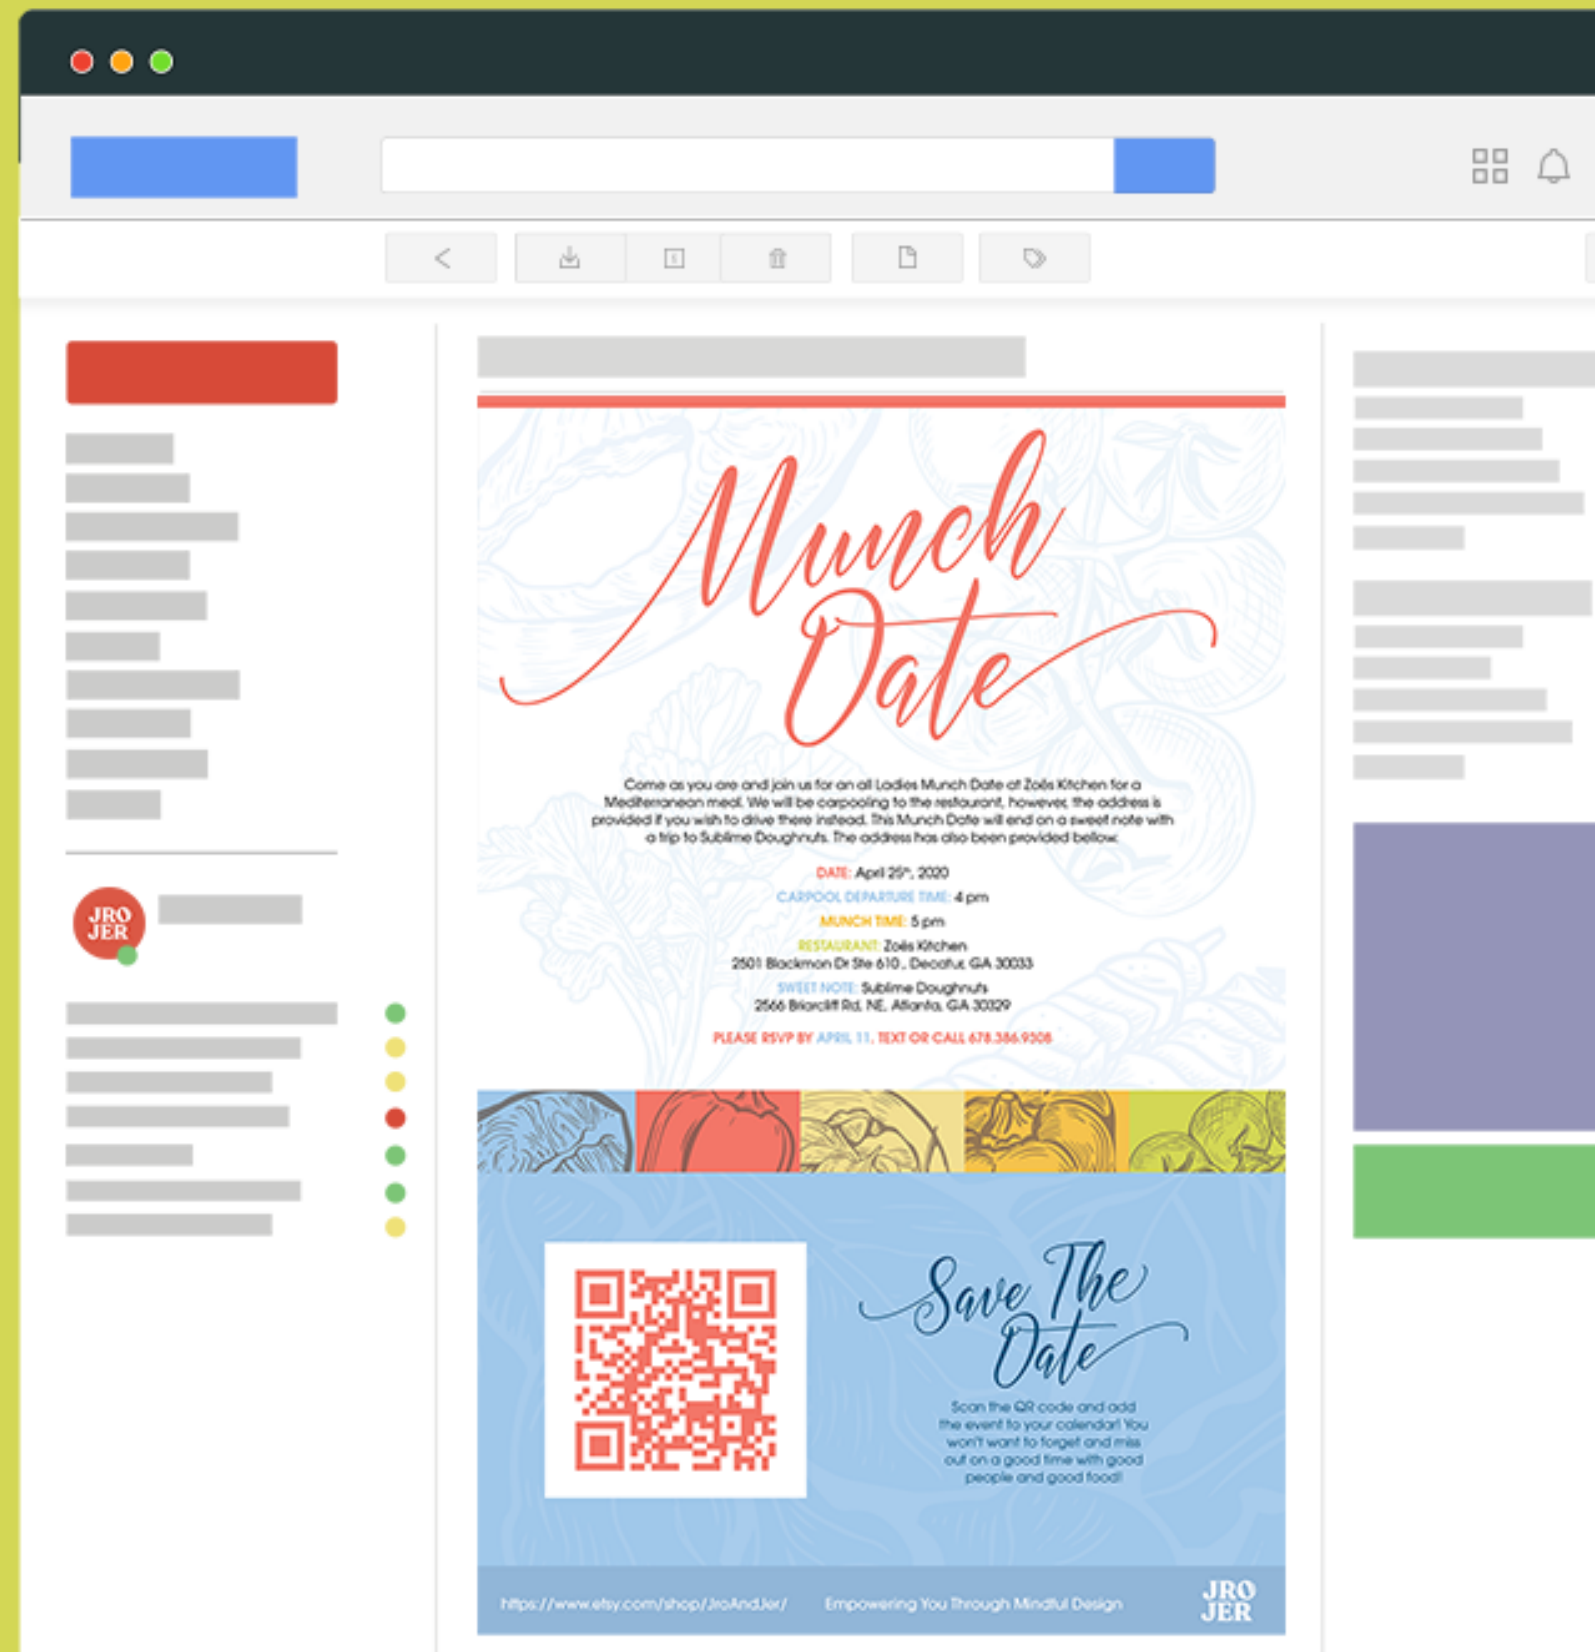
JRO JER

Munch Date

Come as you are and join us for an all Ladies Munch Date at Zoës Kitchen for a Mediterranean meal. We will be carpooling to the restaurant, however, the address is provided if you wish to drive there instead. This Munch Date will end on a sweet note with a trip to Sublime Doughnuts. The address has also been provided below.

DATE: April 25th, 2020

CARPOOL DEPARTURE TIME: 4 pm

MUNCH TIME: 5 pm

RESTAURANT: Zoës Kitchen
2501 Blackmon Dr Ste 610, Decatur, GA 30033

SWEET NOTE: Sublime Doughnuts
2566 Briarcliff Rd, NE, Atlanta, GA 30329

PLEASE RSVP BY APRIL 11. TEXT OR CALL 678.386.9308

Save The Date

Scan the QR code and add the event to your calendar! You won't want to forget and miss out on a good time with good people and good food!

https://www.etsy.com/shop/JroAndJer/ Empowering You Through Mindful Design

JRO JER